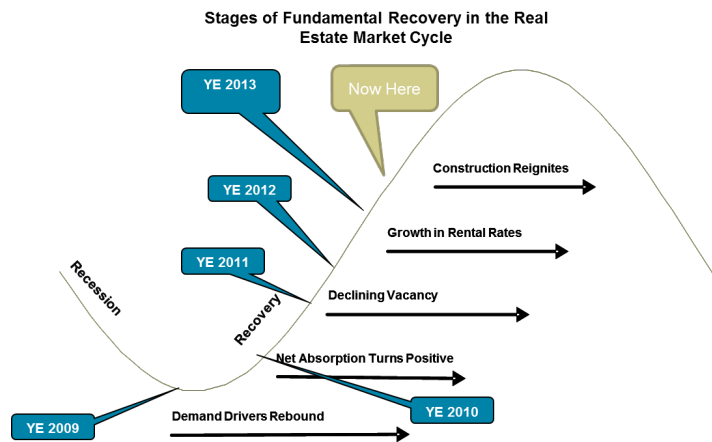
Stages of Fundamental Recovery in the Real Estate Market Cycle

YE 2013

Now Here

Construction Reignites

YE 2012

Growth in Rental Rates

YE 2011

Declining Vacancy

Recession

Recovery

Net Absorption Turns Positive

YE 2010

YE 2009

Demand Drivers Rebound